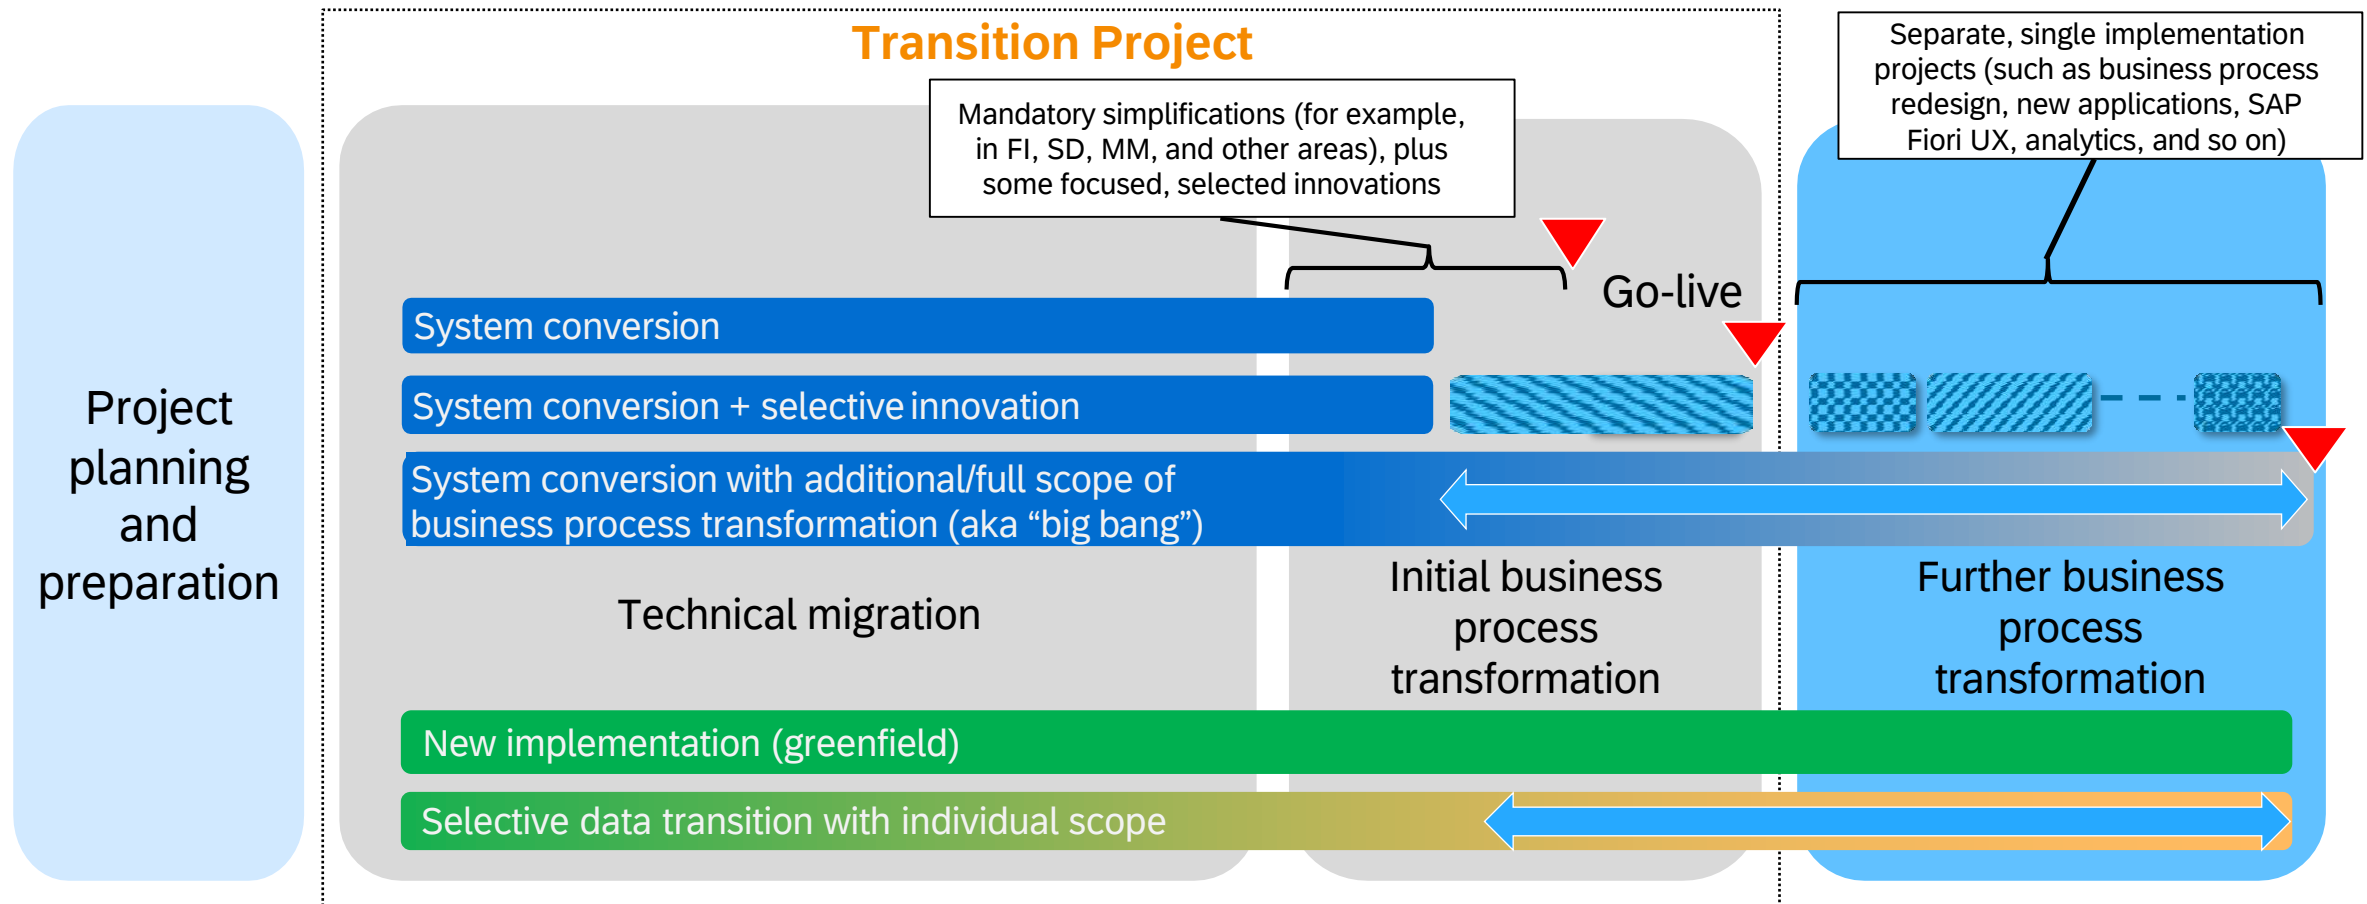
Transition Project

Separate, single implementation projects (such as business process redesign, new applications, SAP Fiori UX, analytics, and so on)

Mandatory simplifications (for example, in FI, SD, MM, and other areas), plus some focused, selected innovations

Go-live

Project planning and preparation

System conversion

System conversion + selective innovation

System conversion with additional/full scope of business process transformation (aka “big bang”)

Technical migration

Initial business process transformation

Further business process transformation

New implementation (greenfield)

Selective data transition with individual scope